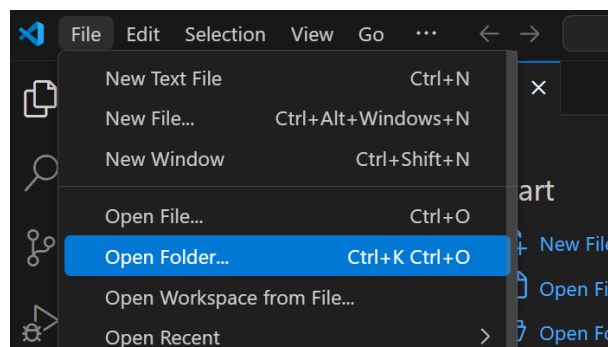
File Edit Selection View Go ···

New Text File Ctrl+N
New File... Ctrl+Alt+Windows+N
New Window Ctrl+Shift+N

Open File... Ctrl+O
Open Folder... Ctrl+K Ctrl+O
Open Workspace from File...
Open Recent

art
New Fil
Open Fi
Open Fo